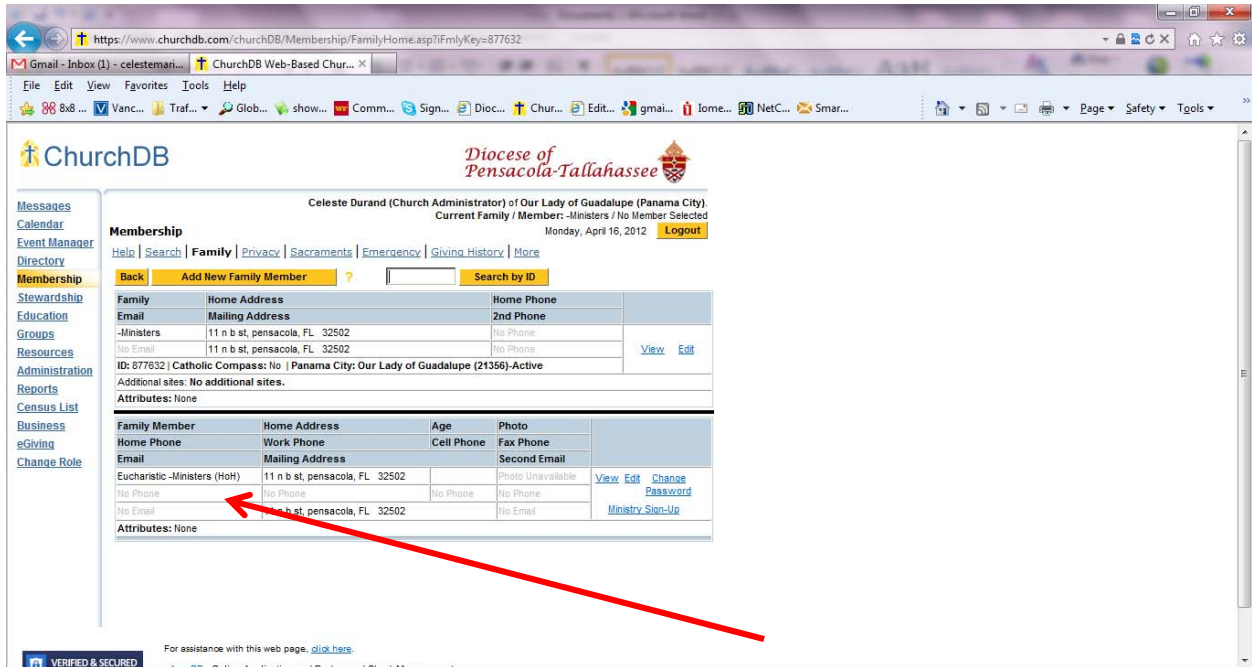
https://www.churchdb.com/churchDB/Membership/FamilyHome.asp?iFmlyKey=877632

Gmail - Inbox (1) - celestemari... ChurchDB Web-Based Chur... ×

File Edit View Favorites Tools Help

8x8 ... Vanc... Traf... Glob... show... Comm... Sign... Dioc... Chur... Edit... gmai... Iome... NetC... Smar...

Page ▾ Safety ▾ Tools ▾

ChurchDB

Diocese of Pensacola-Tallahassee

Messages
Calendar
Event Manager
Directory
Membership
Stewardship
Education
Groups
Resources
Administration
Reports
Census List
Business
eGiving
Change Role

Celeste Durand (Church Administrator) of Our Lady of Guadalupe (Panama City).
Current Family / Member: -Ministers / No Member Selected

Membership

Monday, April 16, 2012 Logout

Help | Search | Family | Privacy | Sacraments | Emergency | Giving History | More

Back Add New Family Member ? Search by ID

| Family | Home Address | Home Phone | |
|---|---|---|---|
| Email | Mailing Address | 2nd Phone | |
| -Ministers | 11 n b st, pensacola, FL 32502 | No Phone | View Edit |
| No Email | 11 n b st, pensacola, FL 32502 | No Phone | |

ID: 877632 | Catholic Compass: No | Panama City: Our Lady of Guadalupe (21356)-Active
Additional sites: No additional sites.
Attributes: None

| Family Member | Home Address | Age | Photo | |
|---|---|---|---|---|
| Home Phone | Work Phone | Cell Phone | Fax Phone | |
| Email | Mailing Address | | Second Email | |
| Eucharistic -Ministers (HoH) | 11 n b st, pensacola, FL 32502 | | Photo Unavailable | View Edit Change Password |
| No Phone | No Phone | No Phone | No Phone | |
| No Email | 11 n b st, pensacola, FL 32502 | | No Email | Ministry Sign-Up |

Attributes: None

For assistance with this web page, click here.

VERIFIED & SECURED